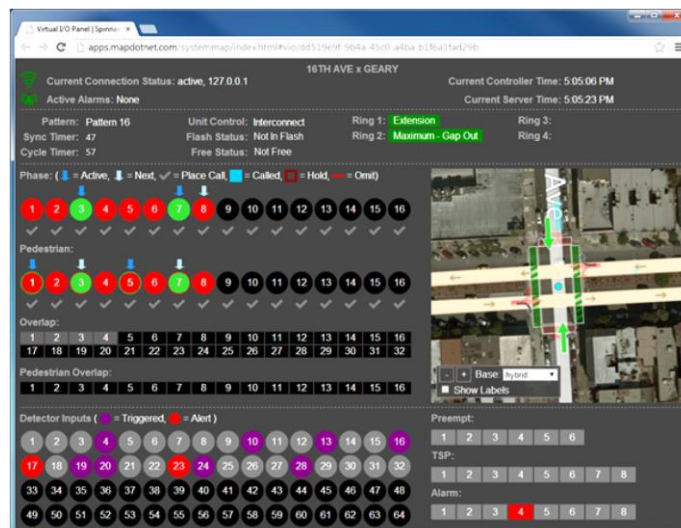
Virtual I/O Panel | Sponso

apps.mapdotnet.com/systemmap/index.html#vio/dd519e9f-9b4a-45c0-a4ba-b1f6a1fad29b

16TH AVE x GEARY

Current Connection Status: active, 127.0.0.1
Active Alarms: None

Current Controller Time: 5:05:06 PM
Current Server Time: 5:05:23 PM

Pattern: Pattern 16
Sync Timer: 47
Cycle Timer: 57

Unit Control: Interconnect
Flash Status: Not In Flash
Free Status: Not Free

Ring 1: Extension
Ring 2: Maximum - Gap Out
Ring 3:
Ring 4:

Phase: ( = Active, = Next, = Place Call, = Called, = Hold, = Omit)

1 2 3 4 5 6 7 8 9 10 11 12 13 14 15 16

Pedestrian:

1 2 3 4 5 6 7 8 9 10 11 12 13 14 15 16

Overlap:

| 1 | 2 | 3 | 4 | 5 | 6 | 7 | 8 | 9 | 10 | 11 | 12 | 13 | 14 | 15 | 16 |
|---|---|---|---|---|---|---|---|---|---|---|---|---|---|---|---|
| 17 | 18 | 19 | 20 | 21 | 22 | 23 | 24 | 25 | 26 | 27 | 28 | 29 | 30 | 31 | 32 |

Pedestrian Overlap:

1 2 3 4 5 6 7 8 9 10 11 12 13 14 15 16

Ave

- + Base: hybrid
Show Labels

Detector Inputs ( = Triggered, = Alert )

1 2 3 4 5 6 7 8 9 10 11 12 13 14 15 16
17 18 19 20 21 22 23 24 25 26 27 28 29 30 31 32
33 34 35 36 37 38 39 40 41 42 43 44 45 46 47 48
49 50 51 52 53 54 55 56 57 58 59 60 61 62 63 64

Preempt:
1 2 3 4 5 6

TSP:
1 2 3 4 5 6 7 8

Alarm:
1 2 3 4 5 6 7 8